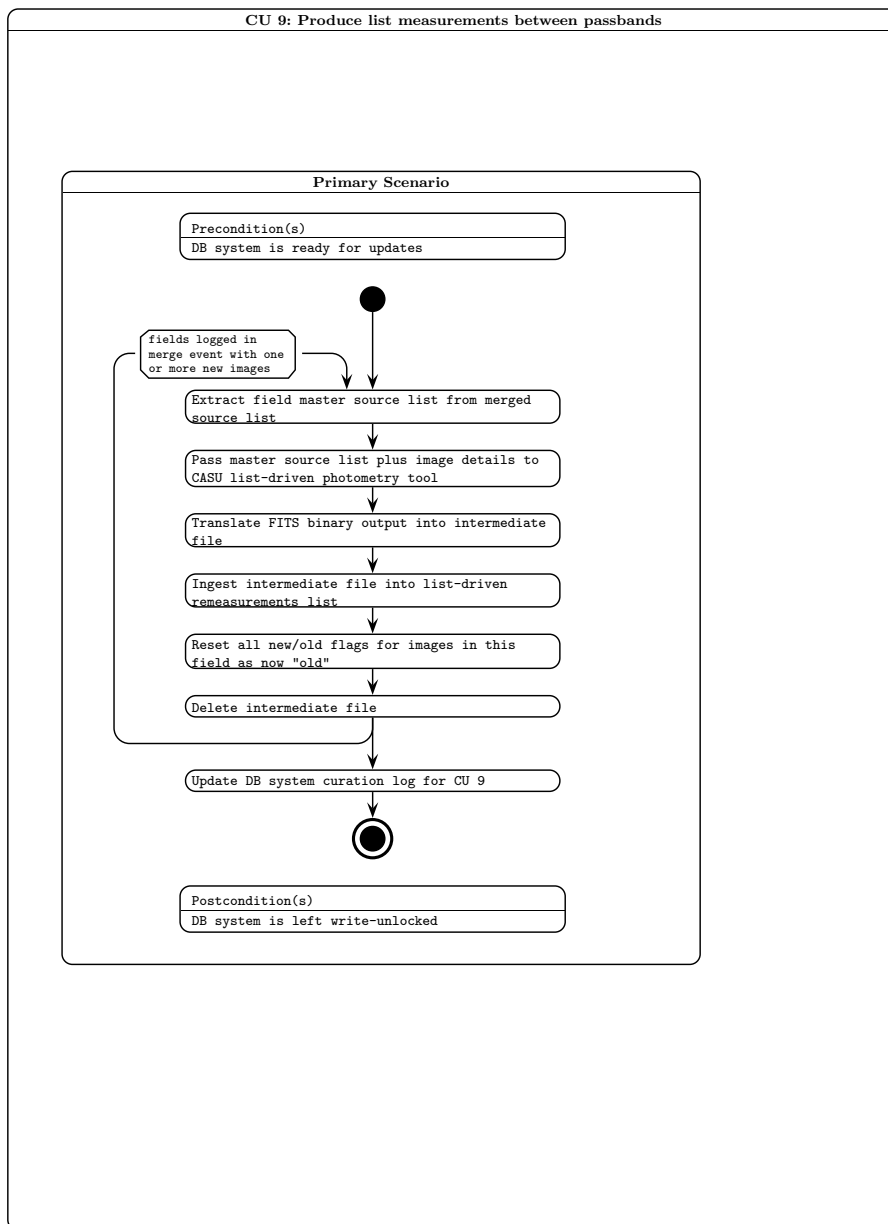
CU 9: Produce list measurements between passbands

Primary Scenario

Precondition(s)
DB system is ready for updates

fields logged in merge event with one or more new images

Extract field master source list from merged source list

Pass master source list plus image details to CASU list-driven photometry tool

Translate FITS binary output into intermediate file

Ingest intermediate file into list-driven remeasurements list

Reset all new/old flags for images in this field as now "old"

Delete intermediate file

Update DB system curation log for CU 9

Postcondition(s)
DB system is left write-unlocked